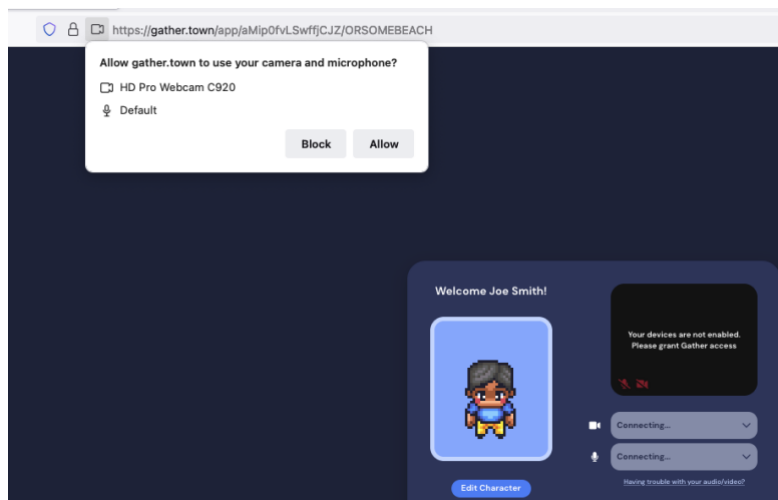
https://gather.town/app/aMip0fvLSwffjCJZ/ORSOMEBEACH

Allow gather.town to use your camera and microphone?

HD Pro Webcam C920

Default

Block

Allow

Welcome Joe Smith!

Your devices are not enabled. Please grant Gather access

Connecting...

Connecting...

Having trouble with your audio/video?

Edit Character